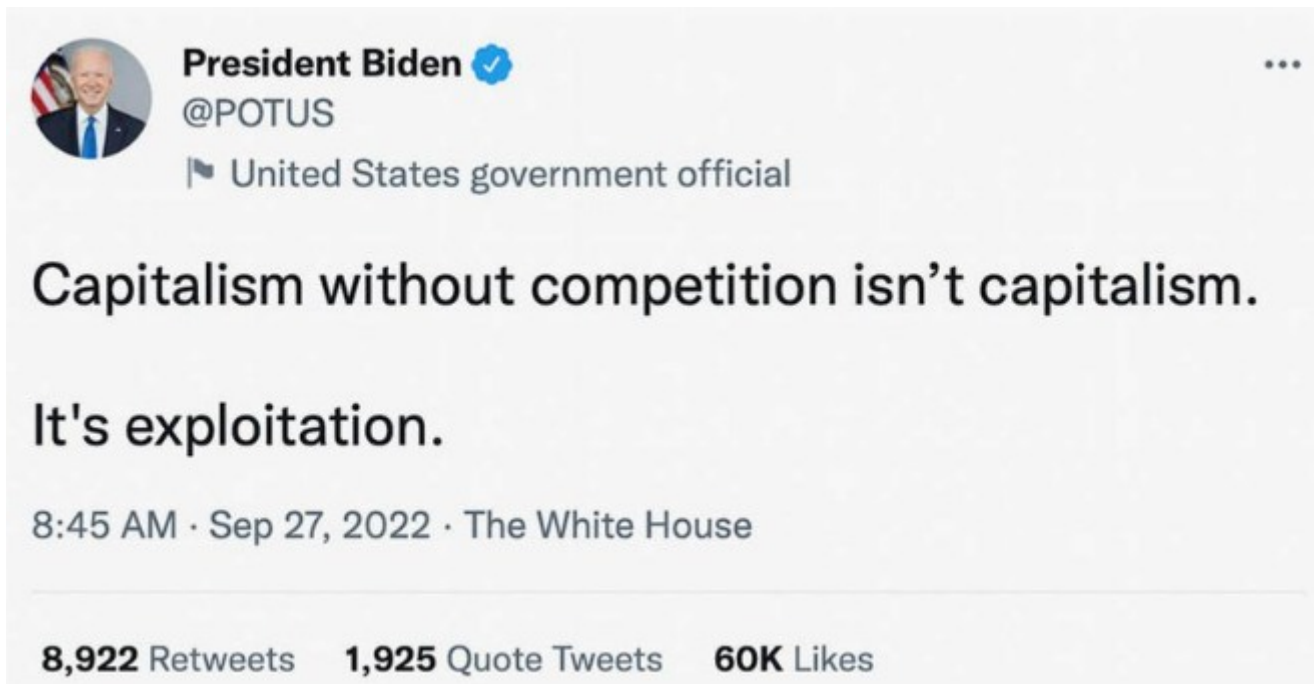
President Biden
@POTUS
United States government official

Capitalism without competition isn’t capitalism.

It's exploitation.

8:45 AM · Sep 27, 2022 · The White House

8,922 Retweets 1,925 Quote Tweets 60K Likes